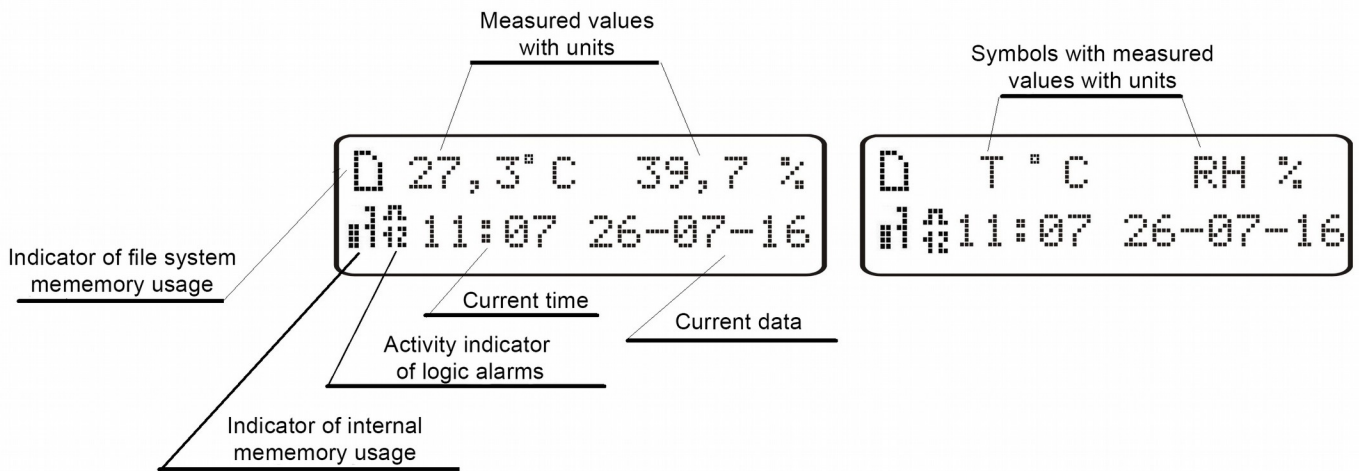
Measured values with units

Symbols with measured values with units

D 27,3° C 39,7 %

11:07 26-07-16

D T ° C RH %

11:07 26-07-16

Indicator of file system mememory usage

Current time

Current data

Activity indicator of logic alarms

Indicator of internal mememory usage